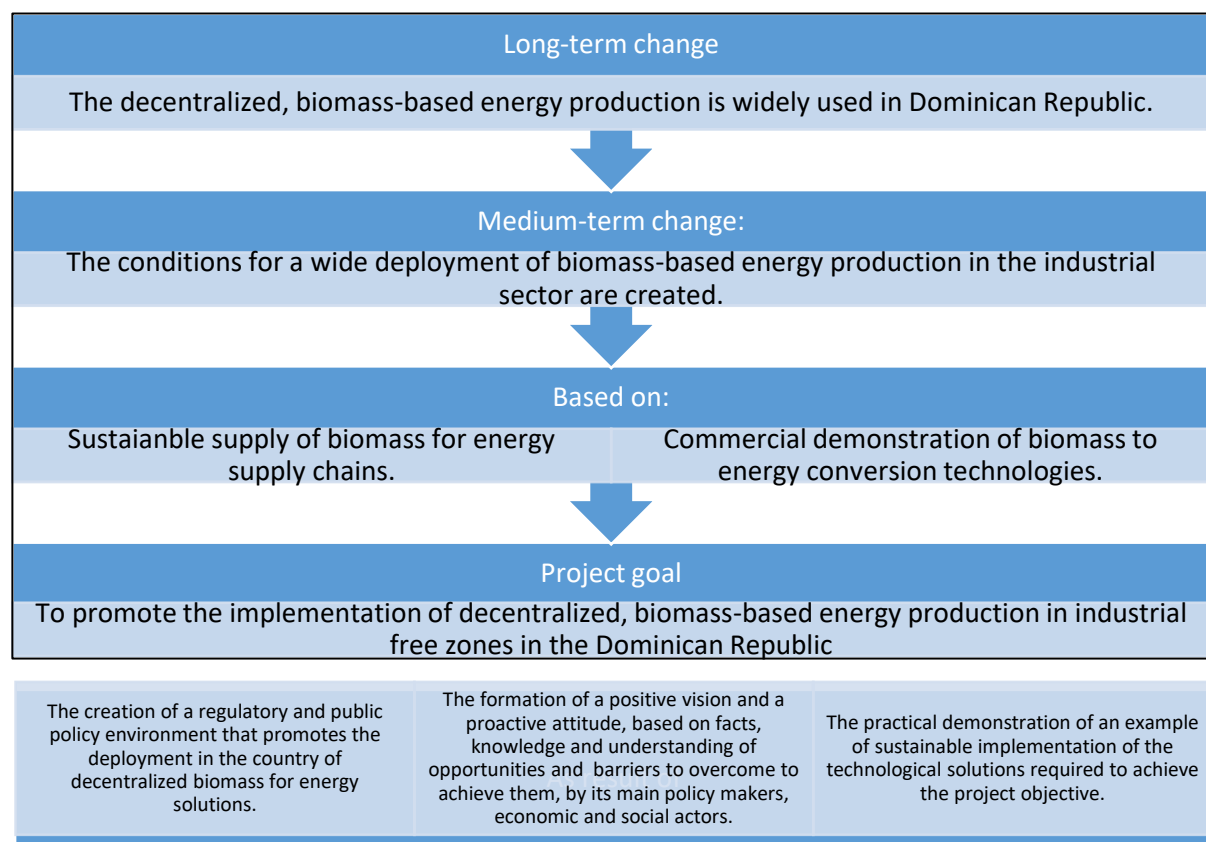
Long-term change

The decentralized, biomass-based energy production is widely used in Dominican Republic.

Medium-term change:

The conditions for a wide deployment of biomass-based energy production in the industrial sector are created.

Based on:

Sustaianble supply of biomass for energy supply chains.

Commercial demonstration of biomass to energy conversion technologies.

Project goal

To promote the implementation of decentralized, biomass-based energy production in industrial free zones in the Dominican Republic

The creation of a regulatory and public policy environment that promotes the deployment in the country of decentralized biomass for energy solutions.

The formation of a positive vision and a proactive attitude, based on facts, knowledge and understanding of opportunities and barriers to overcome to achieve them, by its main policy makers, economic and social actors.

The practical demonstration of an example of sustainable implementation of the technological solutions required to achieve the project objective.